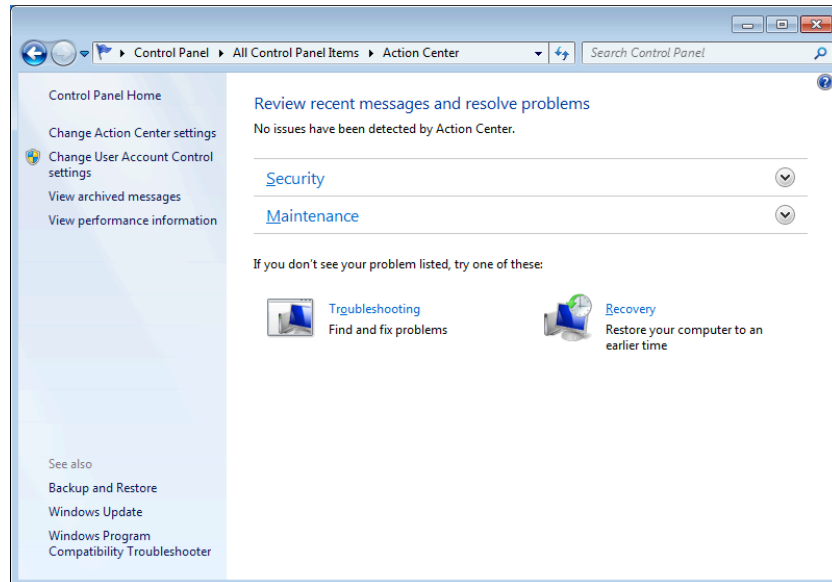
▸ Control Panel ▸ All Control Panel Items ▸ Action Center

Search Control Panel

Control Panel Home

Change Action Center settings

Change User Account Control settings

View archived messages

View performance information

See also

Backup and Restore

Windows Update

Windows Program Compatibility Troubleshooter

Review recent messages and resolve problems

No issues have been detected by Action Center.

Security

Maintenance

If you don't see your problem listed, try one of these:

Troubleshooting
Find and fix problems

Recovery
Restore your computer to an earlier time